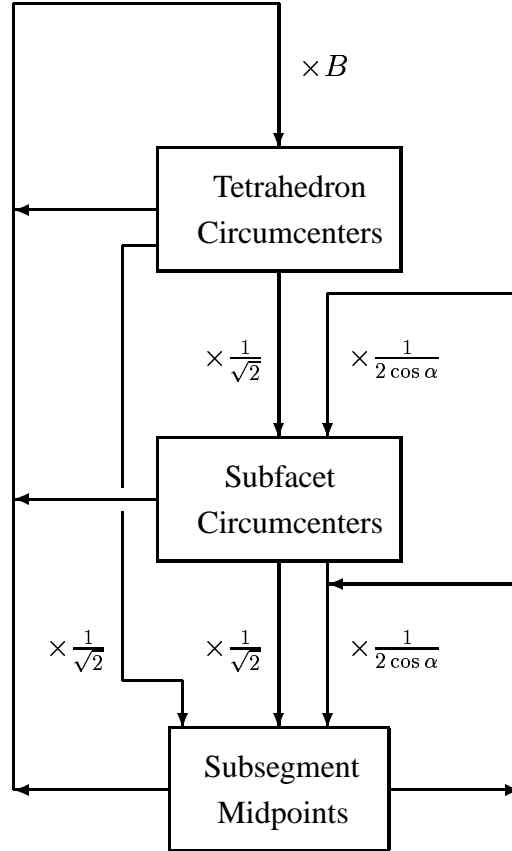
$\times B$

Tetrahedron Circumcenters

$\times \frac{1}{\sqrt{2}}$

$\times \frac{1}{2\cos\alpha}$

Subfacet Circumcenters

$\times \frac{1}{\sqrt{2}}$

$\times \frac{1}{\sqrt{2}}$

$\times \frac{1}{2\cos\alpha}$

Subsegment Midpoints